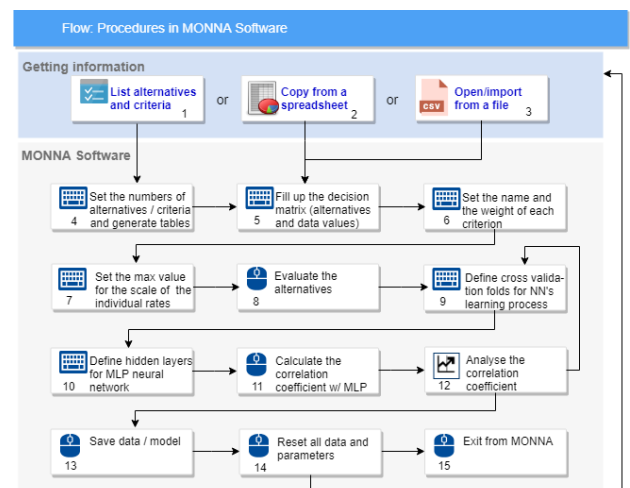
Flow: Procedures in MONNA Software

Getting information

List alternatives and criteria 1

or

Copy from a spreadsheet 2

or

CSV

Open/import from a file 3

MONNA Software

Set the numbers of alternatives / criteria and generate tables 4

Fill up the decision matrix (alternatives and data values) 5

Set the name and the weight of each criterion 6

Set the max value for the scale of the individual rates 7

Evaluate the alternatives 8

Define cross validation folds for NN's learning process 9

Define hidden layers for MLP neural network 10

Calculate the correlation coefficient w/ MLP 11

Analyse the correlation coefficient 12

Save data / model 13

Reset all data and parameters 14

Exit from MONNA 15